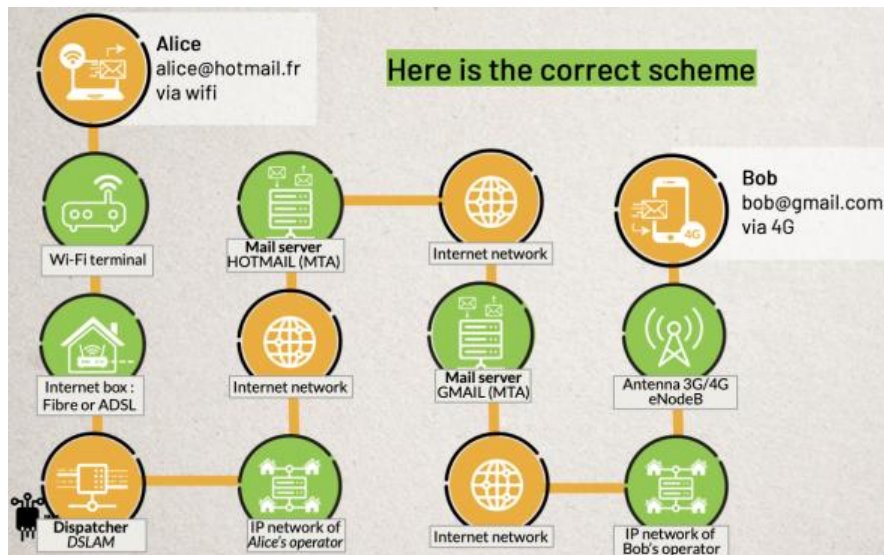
Alice
alice@hotmail.fr
via wifi

Here is the correct scheme

Bob
bob@gmail.com
via 4G

4G

Wi-Fi terminal

Mail server
HOTMAIL (MTA)

Internet network

Internet box : Fibre or ADSL

Internet network

Mail server
GMAIL (MTA)

Antenna 3G/4G
eNodeB

Dispatcher
DSLAM

IP network of
Alice's operator

Internet network

IP network of
Bob's operator